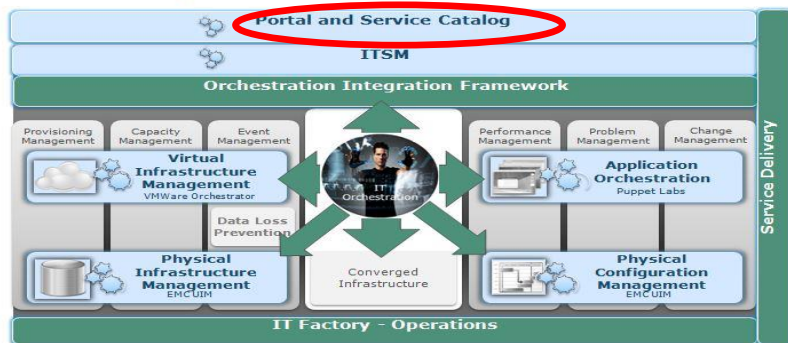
Portal and Service Catalog

ITSM

Orchestration Integration Framework

Provisioning Management

Capacity Management

Event Management

Virtual Infrastructure Management
VMWare Orchestrator

Data Loss Prevention

IT Orchestration

Performance Management

Problem Management

Change Management

Application Orchestration
Puppet Labs

Physical Infrastructure Management
EMC UIM

Converged Infrastructure

Physical Configuration Management
EMC UIM

IT Factory - Operations

Service Delivery